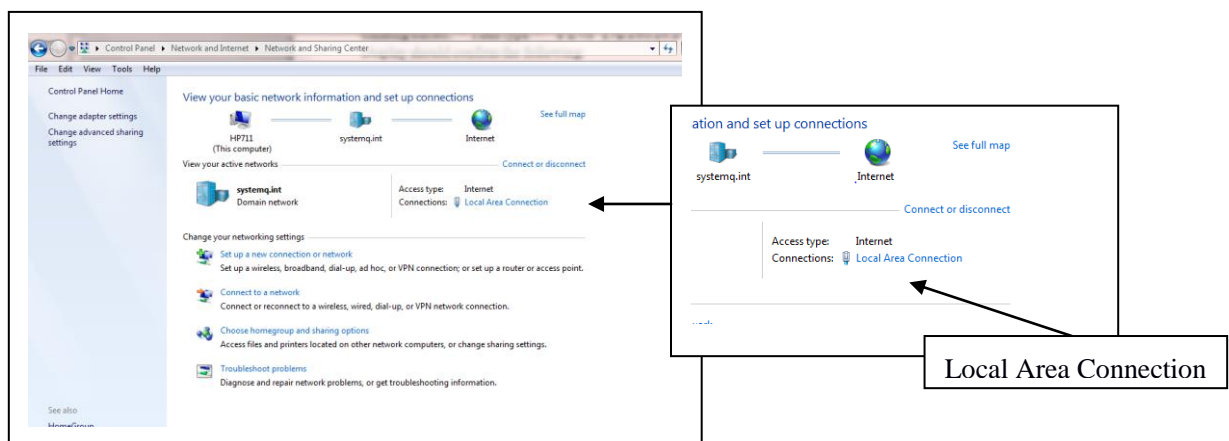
Control Panel ▸ Network and Internet ▸ Network and Sharing Center

File Edit View Tools Help

Control Panel Home

Change adapter settings

Change advanced sharing settings

View your basic network information and set up connections

See full map

HP711 (This computer)

systemq.int

Internet

View your active networks

Connect or disconnect

systemq.int
Domain network

Access type: Internet
Connections: Local Area Connection

Change your networking settings

Set up a new connection or network
Set up a wireless, broadband, dial-up, ad hoc, or VPN connection; or set up a router or access point.

Connect to a network
Connect or reconnect to a wireless, wired, dial-up, or VPN network connection.

Choose homegroup and sharing options
Access files and printers located on other network computers, or change sharing settings.

Troubleshoot problems
Diagnose and repair network problems, or get troubleshooting information.

See also

HomeGroup

ation and set up connections

See full map

systemq.int

Internet

Connect or disconnect

Access type: Internet
Connections: Local Area Connection

Local Area Connection